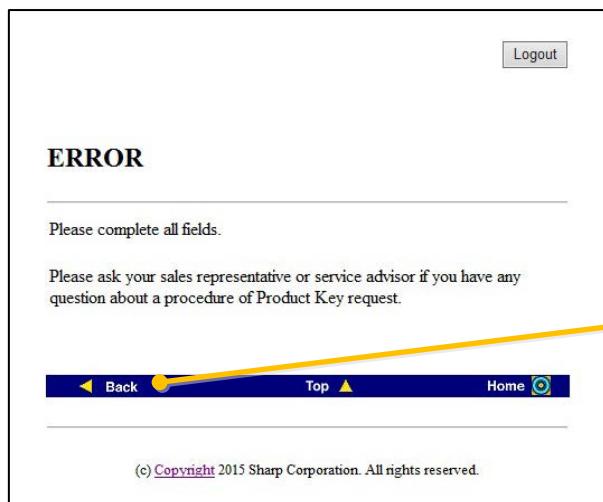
Logout

ERROR

Please complete all fields.

Please ask your sales representative or service advisor if you have any question about a procedure of Product Key request.

Back Top Home

(c) Copyright 2015 Sharp Corporation. All rights reserved.